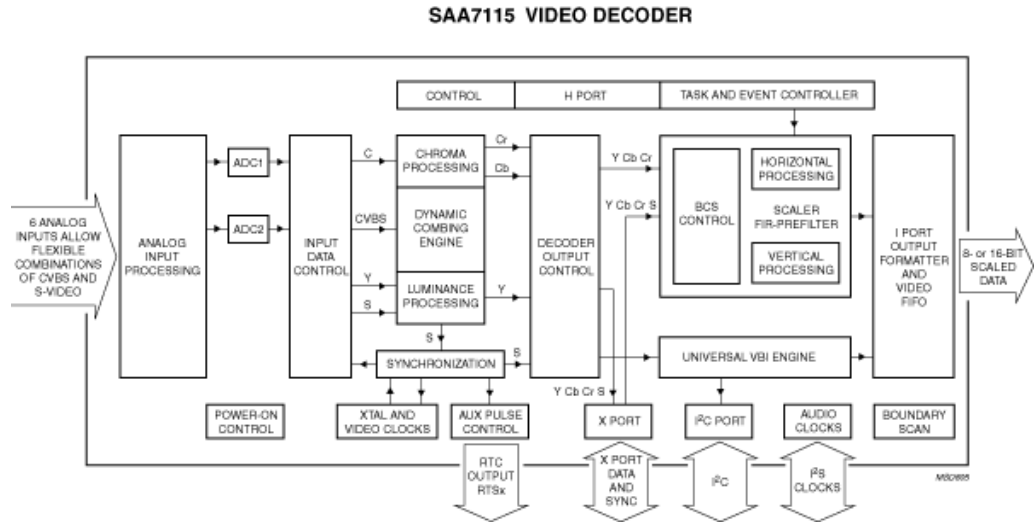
SAA7115 VIDEO DECODER

CONTROL

H PORT

TASK AND EVENT CONTROLLER

6 ANALOG INPUTS ALLOW FLEXIBLE COMBINATIONS OF CVBS AND S-VIDEO

ANALOG INPUT PROCESSING

ADC1

ADC2

INPUT DATA CONTROL

C

CVBS

Y

S

CHROMA PROCESSING

DYNAMIC COMBING ENGINE

LUMINANCE PROCESSING

Cr

Cb

Y

S

DECODER OUTPUT CONTROL

Y Cb Cr

Y Cb Cr S

BCS CONTROL

HORIZONTAL PROCESSING

SCALER FIR-PREFILTER

VERTICAL PROCESSING

I PORT OUTPUT FORMATTER AND VIDEO FIFO

8- or 16-BIT SCALED DATA

SYNCHRONIZATION

S

UNIVERSAL VBI ENGINE

Y Cb Cr S

POWER-ON CONTROL

XTAL AND VIDEO CLOCKS

AUX PULSE CONTROL

X PORT

$I^2C$ PORT

AUDIO CLOCKS

BOUNDARY SCAN

RTC OUTPUT RTSx

X PORT DATA AND SYNC

$I^2C$

$I^2S$ CLOCKS

MSC865